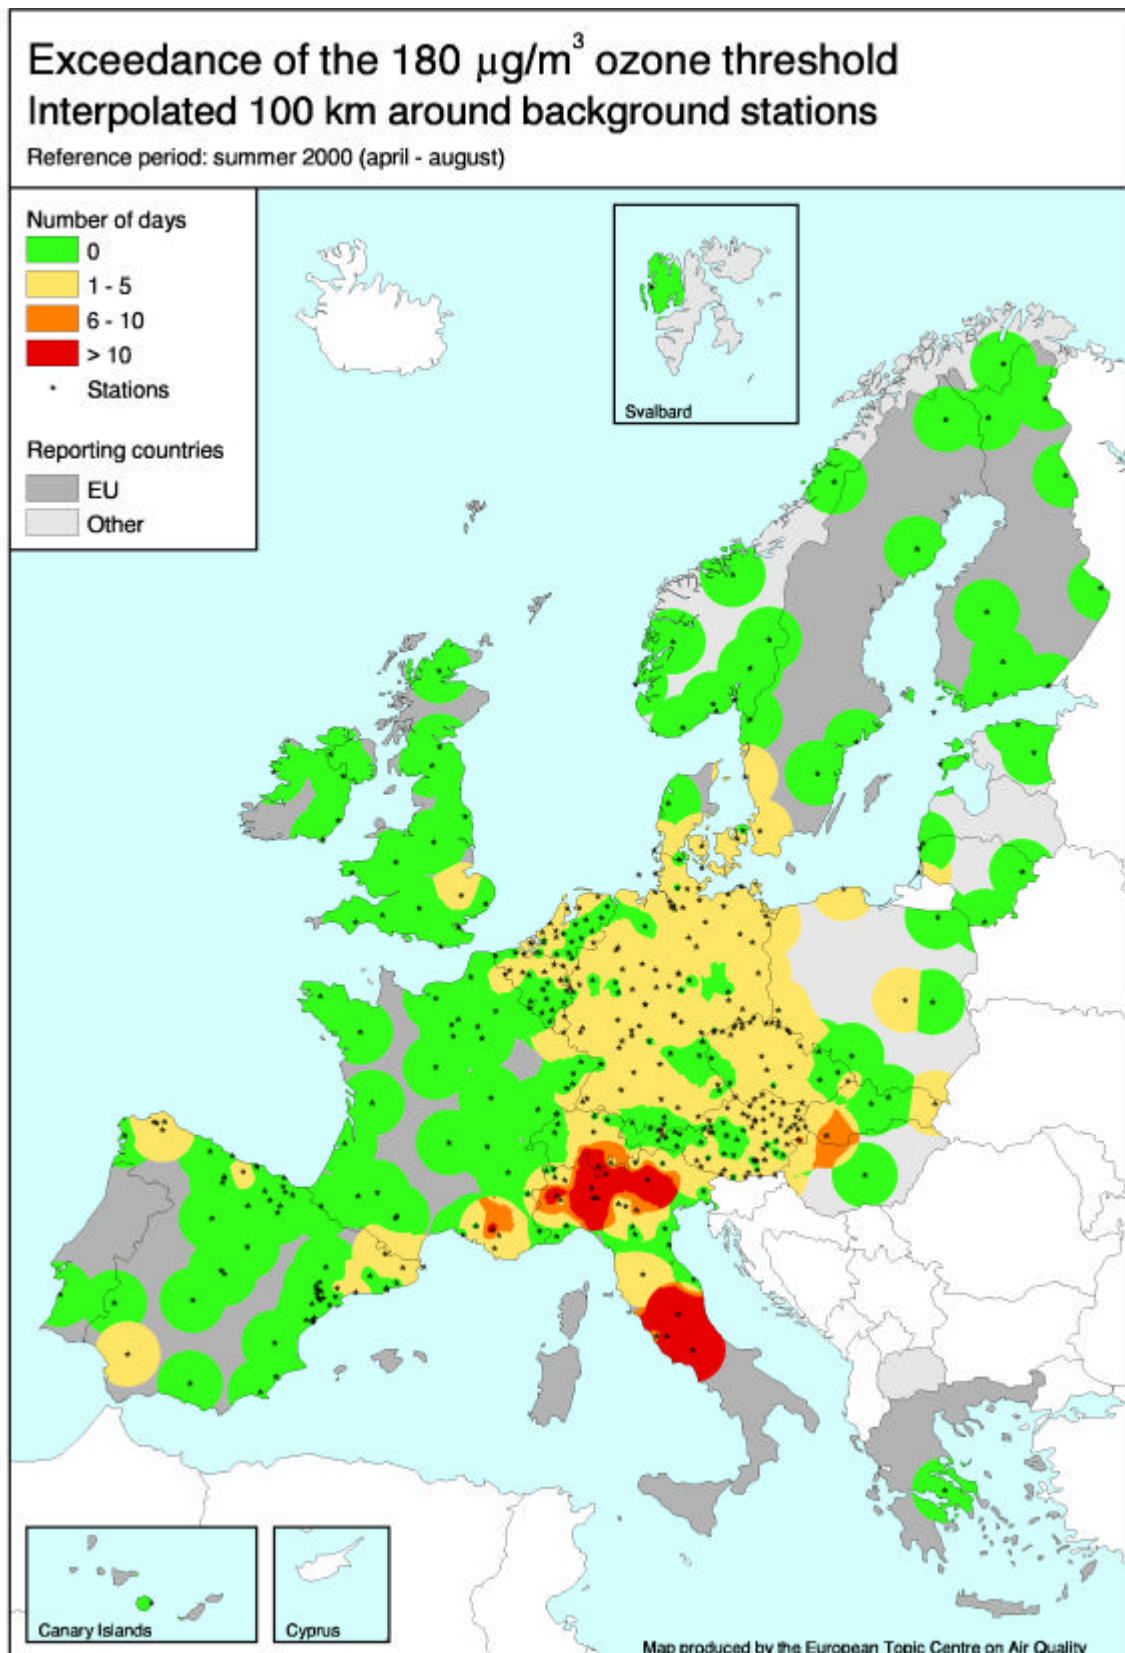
Exceedance of the 180 $\mu g/m^3$ ozone threshold
Interpolated 100 km around background stations
Reference period: summer 2000 (april - august)

Number of days
0
1 - 5
6 - 10
> 10
Stations

Reporting countries
EU
Other

Svalbard

Canary Islands

Cyprus

Map produced by the European Topic Centre on Air Quality